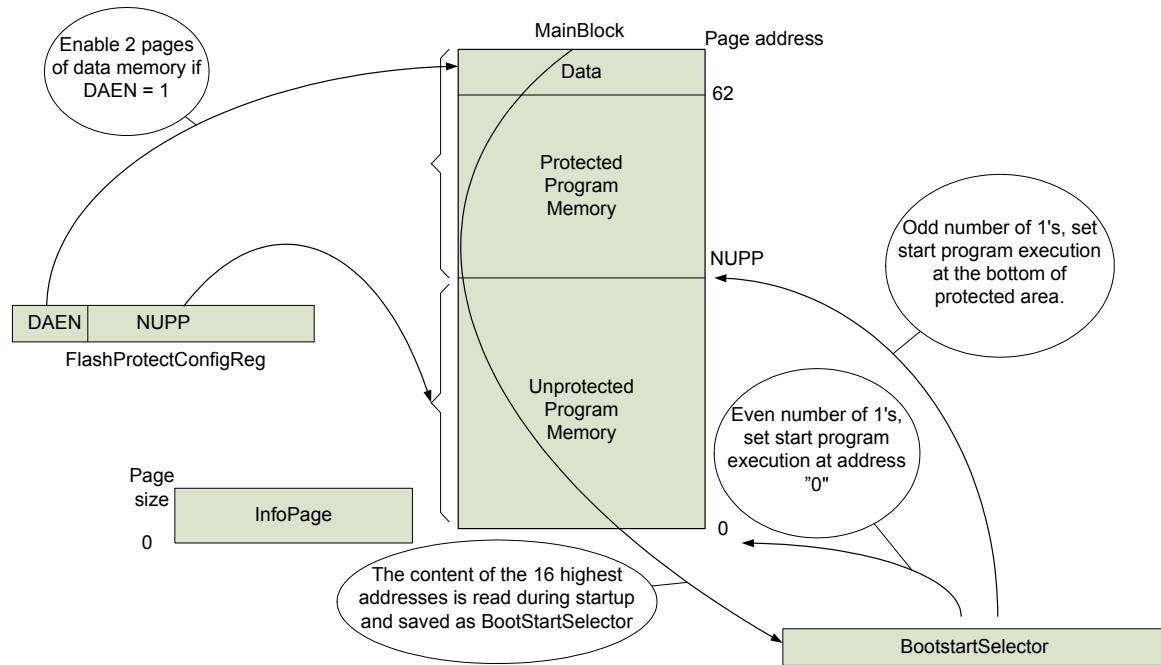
Enable 2 pages of data memory if DAEN = 1

MainBlock

Page address

Data

62

Protected Program Memory

NUPP

Odd number of 1's, set start program execution at the bottom of protected area.

| DAEN | NUPP |
|---|---|

FlashProtectConfigReg

Unprotected Program Memory

Even number of 1's, set start program execution at address "0"

Page size

InfoPage

0

0

The content of the 16 highest addresses is read during startup and saved as BootStartSelector

BootstartSelector